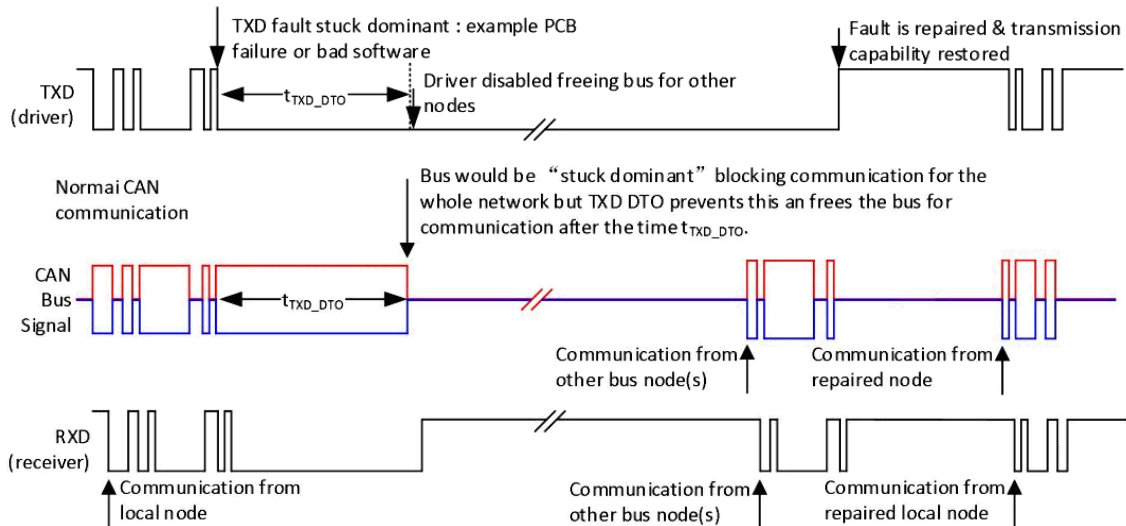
TXD fault stuck dominant : example PCB failure or bad software

Fault is repaired & transmission capability restored

TXD (driver)

$t_{TXD\_DTO}$

Driver disabled freeing bus for other nodes

Normai CAN communication

Bus would be "stuck dominant" blocking communication for the whole network but TXD DTO prevents this an frees the bus for communication after the time $t_{TXD\_DTO}$.

CAN Bus Signal

$t_{TXD\_DTO}$

Communication from other bus node(s)

Communication from repaired node

RXD (receiver)

Communication from local node

Communication from other bus node(s)

Communication from repaired local node